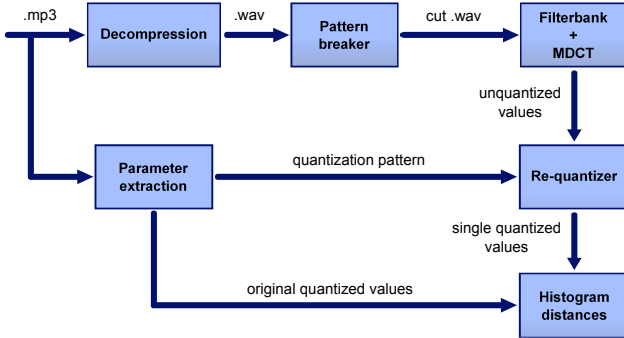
.mp3

Decompression

.wav

Pattern breaker

cut .wav

Filterbank + MDCT

unquantized values

Parameter extraction

quantization pattern

Re-quantizer

single quantized values

original quantized values

Histogram distances